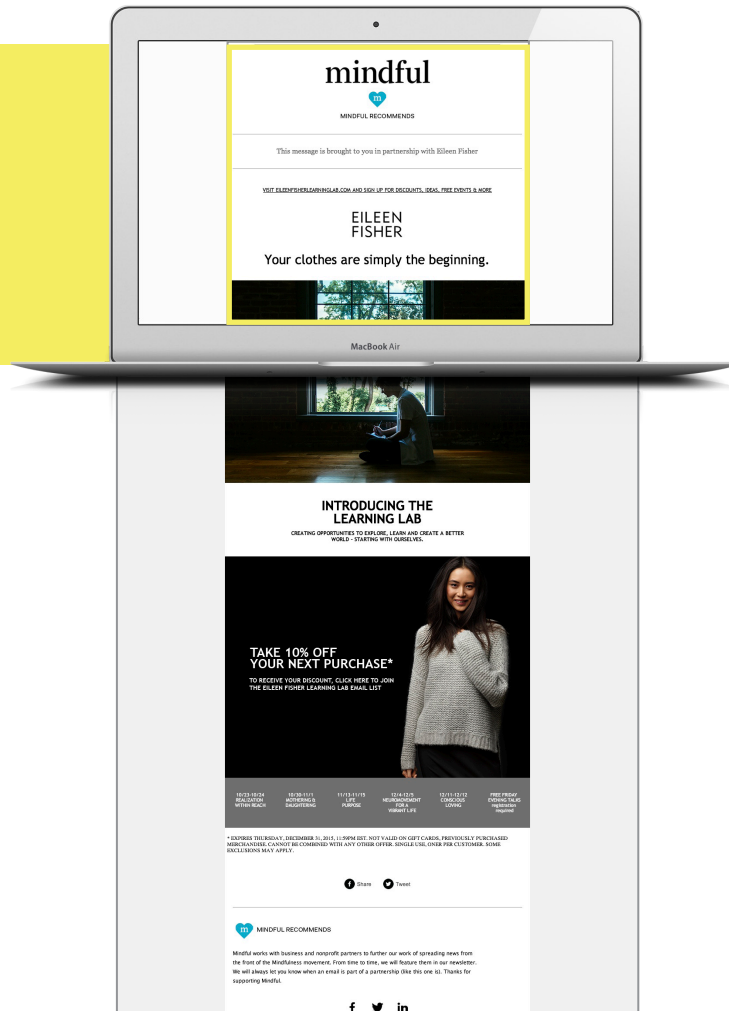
mindful

m

MINDFUL RECOMMENDS

This message is brought to you in partnership with Eileen Fisher

VISIT EILEENFISHERLEARNINGLAB.COM AND SIGN UP FOR DISCOUNTS, IDEAS, FREE EVENTS & MORE

EILEEN FISHER

Your clothes are simply the beginning.

MacBook Air

INTRODUCING THE LEARNING LAB

CREATING OPPORTUNITIES TO EXPLORE, LEARN AND CREATE A BETTER WORLD - STARTING WITH OURSELVES.

TAKE 10% OFF YOUR NEXT PURCHASE*

TO RECEIVE YOUR DISCOUNT, CLICK HERE TO JOIN THE EILEEN FISHER LEARNING LAB EMAIL LIST

| 10/23-10/24 REALIZATION WITHIN REACH | 10/30-11/1 MOTHERING & DAUGHTERING | 11/13-11/15 LIFE PURPOSE | 12/4-12/5 NEUROMOVEMENT FOR A VIBRANT LIFE | 12/11-12/12 CONSCIOUS LOVING | FREE FRIDAY EVENING TALKS registration required |
|---|---|---|---|---|---|

* EXPIRES THURSDAY, DECEMBER 31, 2015, 11:59PM EST. NOT VALID ON GIFT CARDS, PREVIOUSLY PURCHASED MERCHANDISE. CANNOT BE COMBINED WITH ANY OTHER OFFER. SINGLE USE, ONE PER CUSTOMER. SOME EXCLUSIONS MAY APPLY.

Share Tweet

m MINDFUL RECOMMENDS

Mindful works with business and nonprofit partners to further our work of spreading news from the front of the Mindfulness movement. From time to time, we will feature them in our newsletter. We will always let you know when an email is part of a partnership (like this one is). Thanks for supporting Mindful.

f in